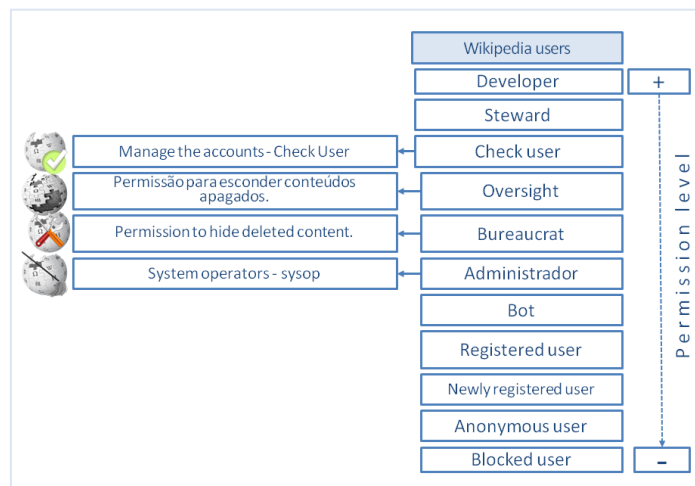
Wikipedia users

Developer

+

Steward

Manage the accounts - Check User

Check user

Permissão para esconder conteúdos apagados.

Oversight

Permission to hide deleted content.

Bureaucrat

System operators - sysop

Administrador

Bot

Registered user

Newly registered user

Anonymous user

Blocked user

–

Permission level